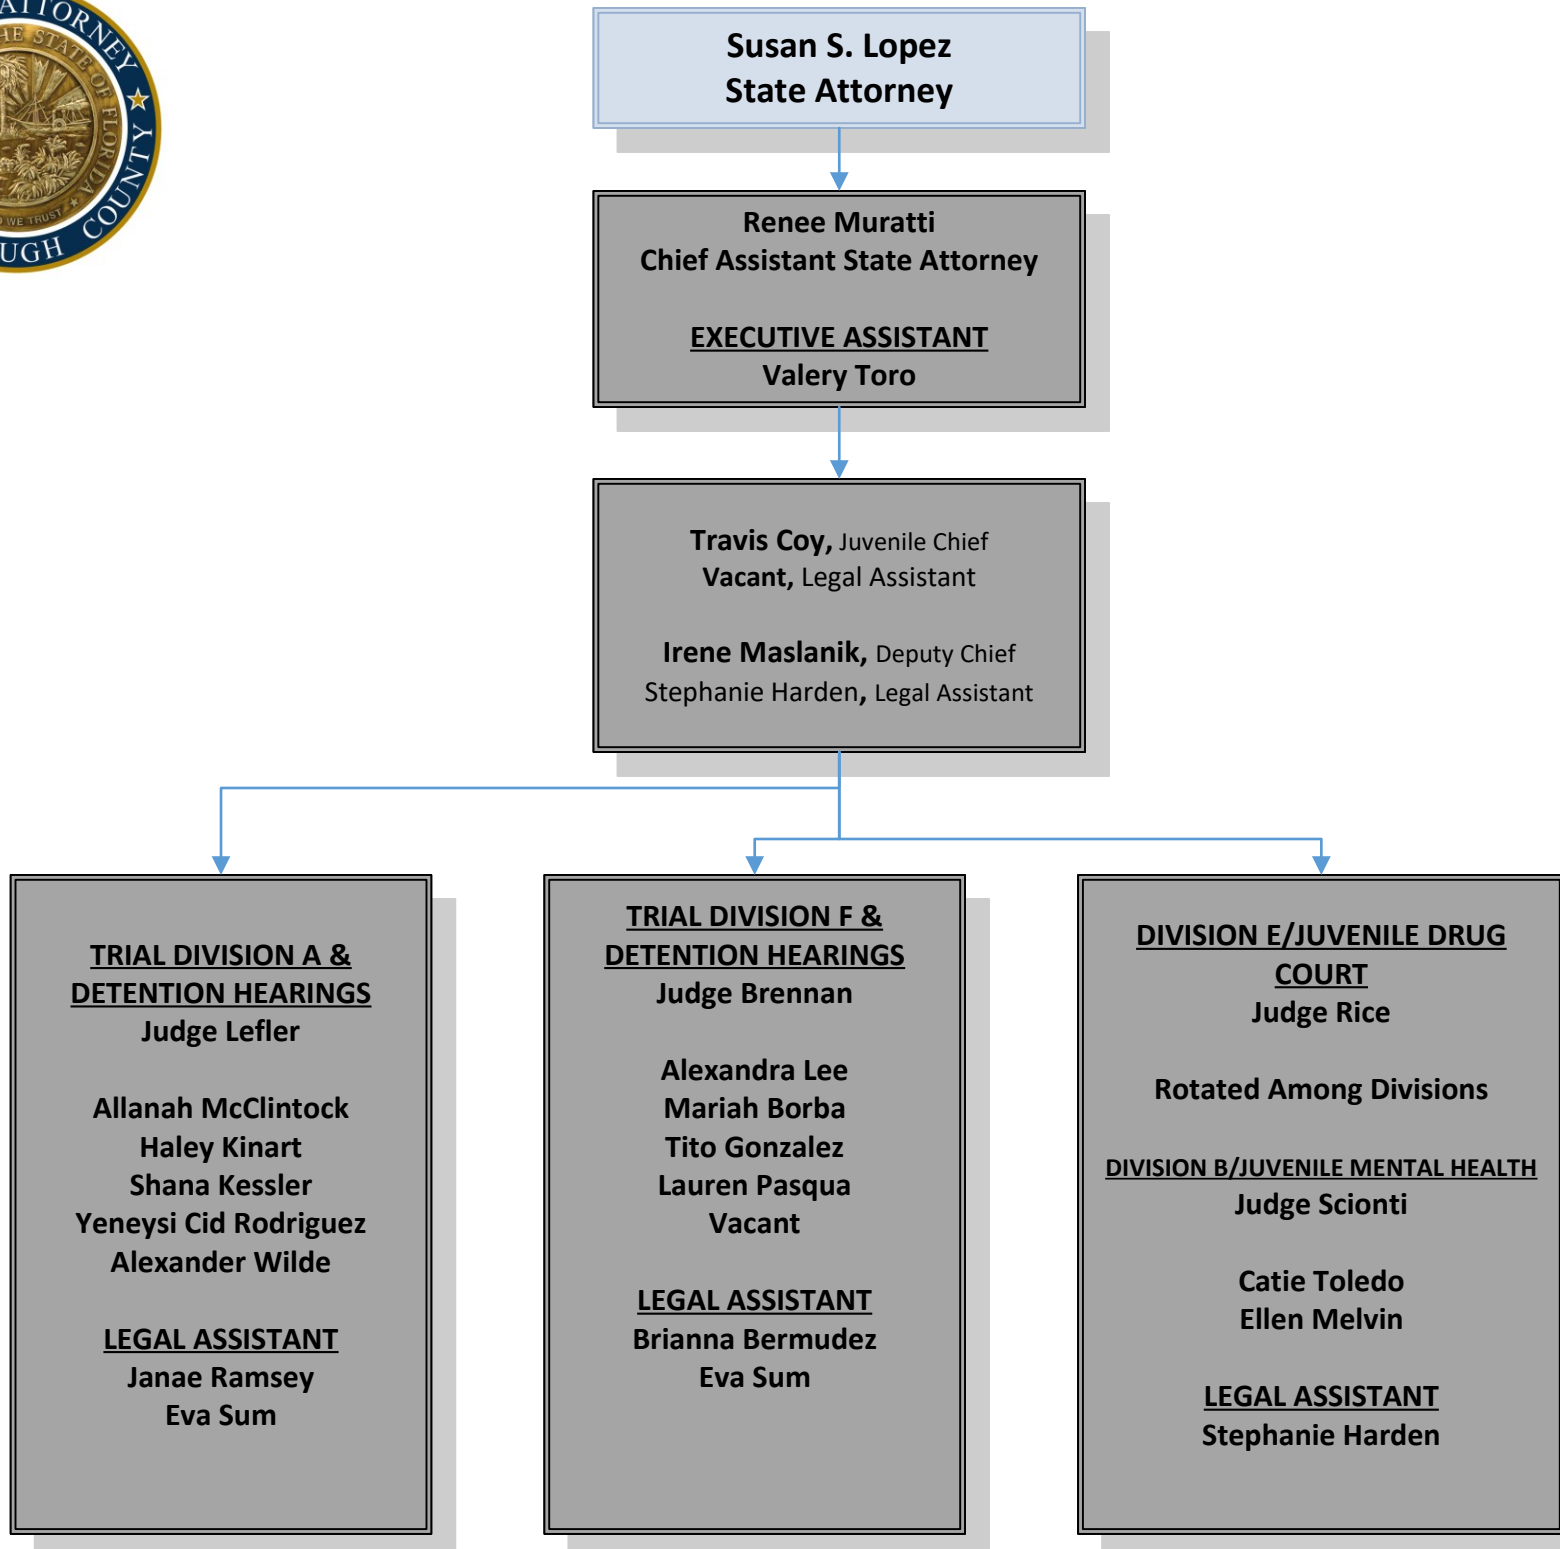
ATTORNEY
THE STATE OF FLORIDA
WE TRUST
UGH COUNTY

Susan S. Lopez
State Attorney

Renee Muratti
Chief Assistant State Attorney

EXECUTIVE ASSISTANT
Valery Toro

Travis Coy, Juvenile Chief
Vacant, Legal Assistant

Irene Maslanik, Deputy Chief
Stephanie Harden, Legal Assistant

TRIAL DIVISION A & DETENTION HEARINGS
Judge Lefler

Allanah McClintock
Haley Kinart
Shana Kessler
Yeneysi Cid Rodriguez
Alexander Wilde

LEGAL ASSISTANT
Janae Ramsey
Eva Sum

TRIAL DIVISION F & DETENTION HEARINGS
Judge Brennan

Alexandra Lee
Mariah Borba
Tito Gonzalez
Lauren Pasqua
Vacant

LEGAL ASSISTANT
Brianna Bermudez
Eva Sum

DIVISION E/JUVENILE DRUG COURT
Judge Rice

Rotated Among Divisions

DIVISION B/JUVENILE MENTAL HEALTH
Judge Scionti

Catie Toledo
Ellen Melvin

LEGAL ASSISTANT
Stephanie Harden